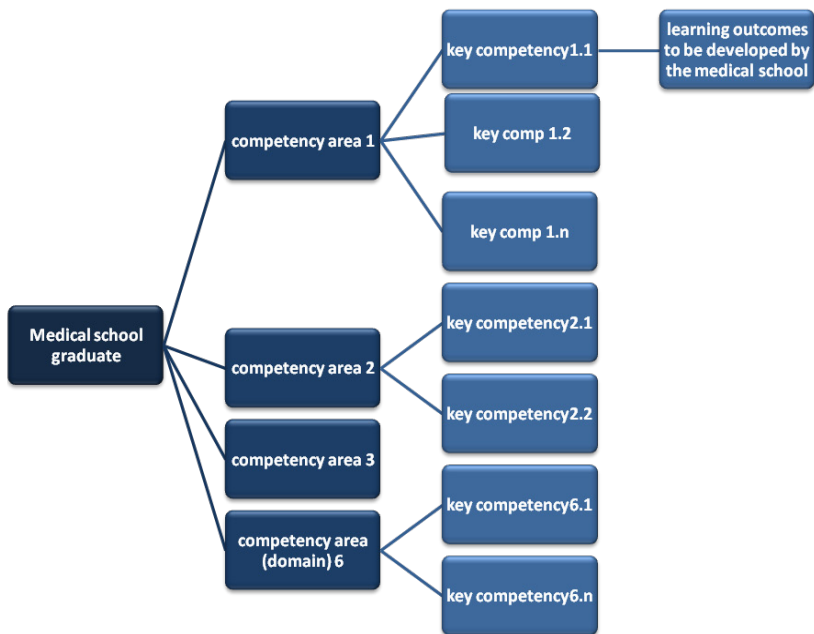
Medical school graduate

competency area 1

key competency1.1

learning outcomes to be developed by the medical school

key comp 1.2

key comp 1.n

competency area 2

key competency2.1

key competency2.2

competency area 3

competency area (domain) 6

key competency6.1

key competency6.n